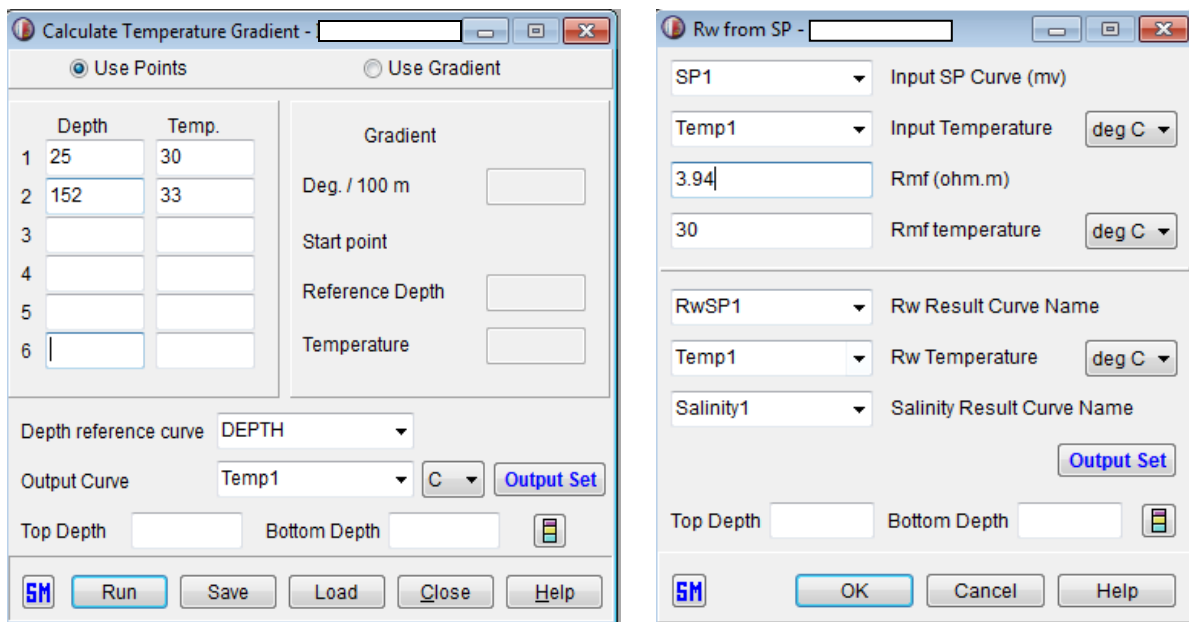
Calculate Temperature Gradient -

Use Points
Use Gradient

Depth
Temp.
1 25 30
2 152 33
3
4
5
6

Gradient
Deg. / 100 m
Start point
Reference Depth
Temperature

Depth reference curve DEPTH
Output Curve Temp1 C Output Set
Top Depth
Bottom Depth

SM
Run
Save
Load
Close
Help

Rw from SP -

SP1 Input SP Curve (mv)
Temp1 Input Temperature deg C
3.94 Rmf (ohm.m)
30 Rmf temperature deg C

RwSP1 Rw Result Curve Name
Temp1 Rw Temperature deg C
Salinity1 Salinity Result Curve Name

Output Set

Top Depth
Bottom Depth

SM
OK
Cancel
Help